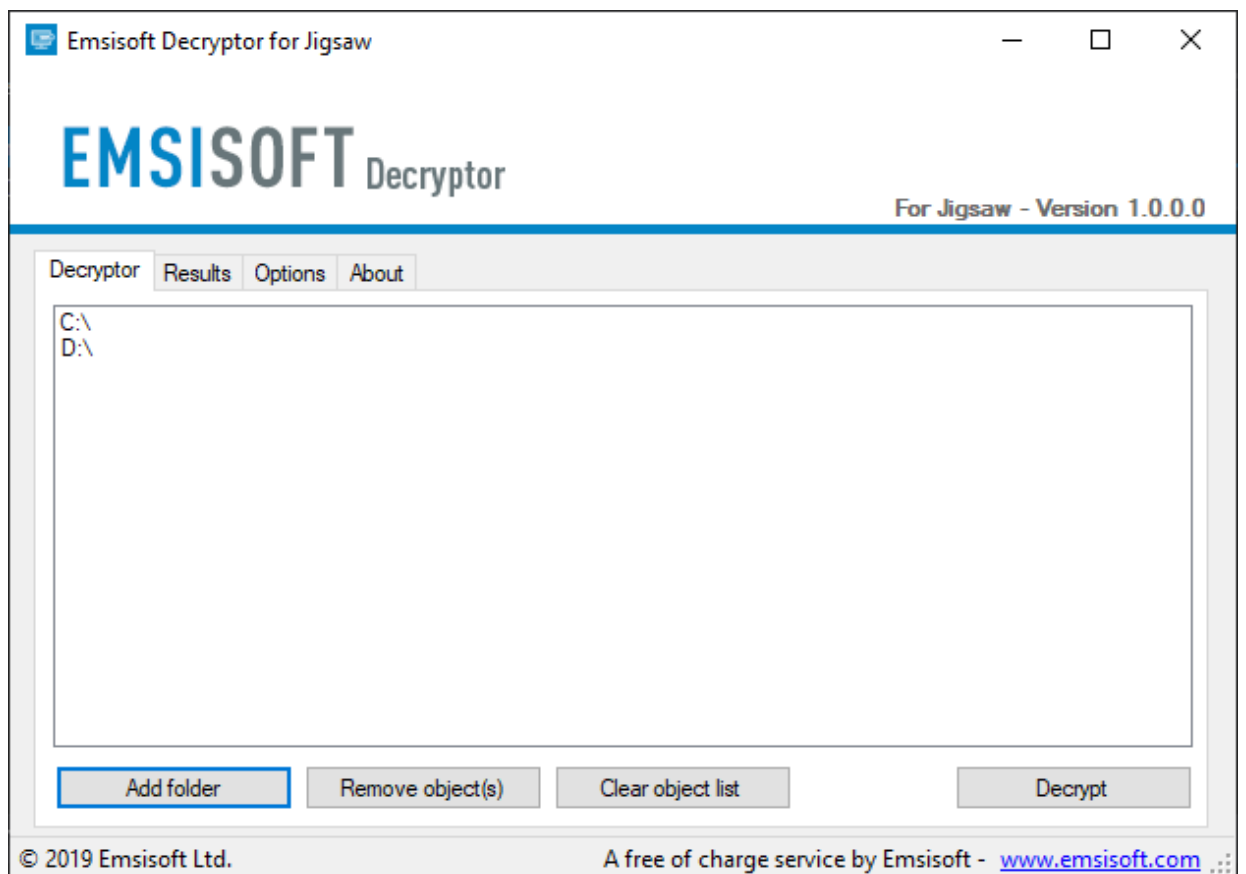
Emsisoft Decryptor for Jigsaw

EMSISOFT Decryptor

For Jigsaw - Version 1.0.0.0

Decryptor | Results | Options | About

C:\
D:\

Add folder | Remove object(s) | Clear object list | Decrypt

© 2019 Emsisoft Ltd.

A free of charge service by Emsisoft - www.emsisoft.com